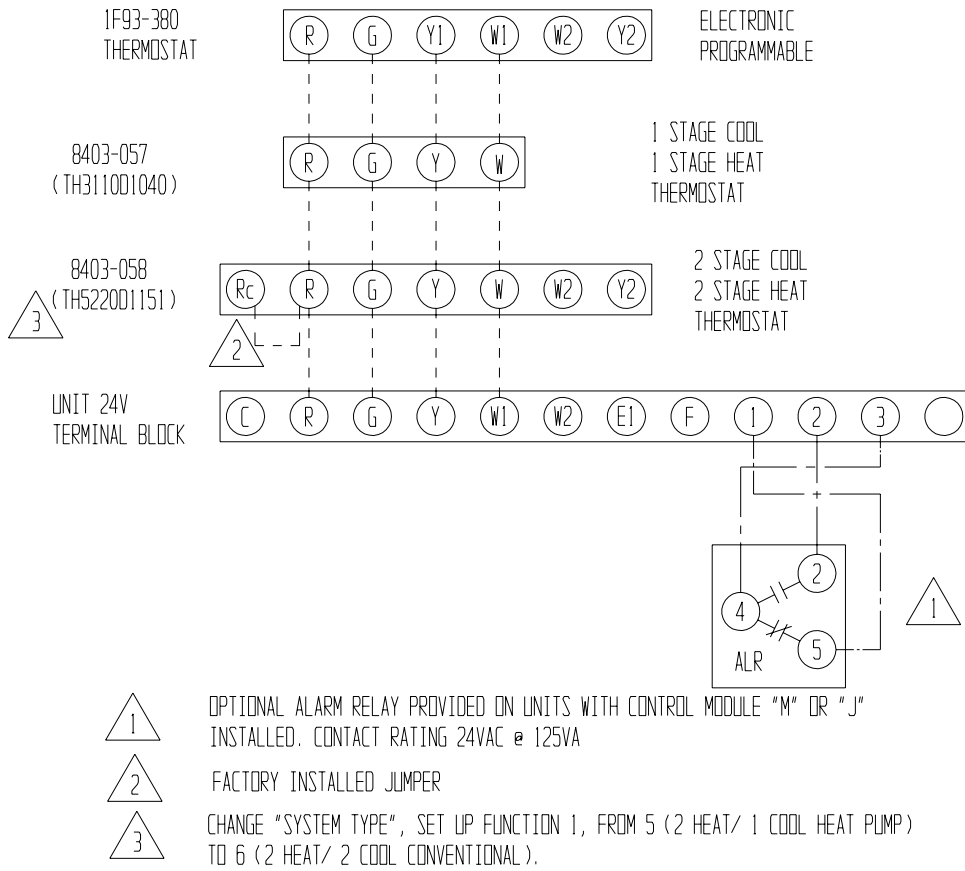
1F93-380
THERMOSTAT

R G Y1 W1 W2 Y2

ELECTRONIC
PROGRAMMABLE

8403-057
(TH3110D1040)

R G Y W

1 STAGE COOL
1 STAGE HEAT
THERMOSTAT

8403-058
(TH5220D1151)

3

Rc R G Y W W2 Y2

2

2 STAGE COOL
2 STAGE HEAT
THERMOSTAT

UNIT 24V
TERMINAL BLOCK

C R G Y W1 W2 E1 F 1 2 3

2
4
5
ALR

1

1 OPTIONAL ALARM RELAY PROVIDED ON UNITS WITH CONTROL MODULE "M" OR "J" INSTALLED. CONTACT RATING 24VAC @ 125VA

2 FACTORY INSTALLED JUMPER

3 CHANGE "SYSTEM TYPE", SET UP FUNCTION 1, FROM 5 (2 HEAT/ 1 COOL HEAT PUMP) TO 6 (2 HEAT/ 2 COOL CONVENTIONAL).